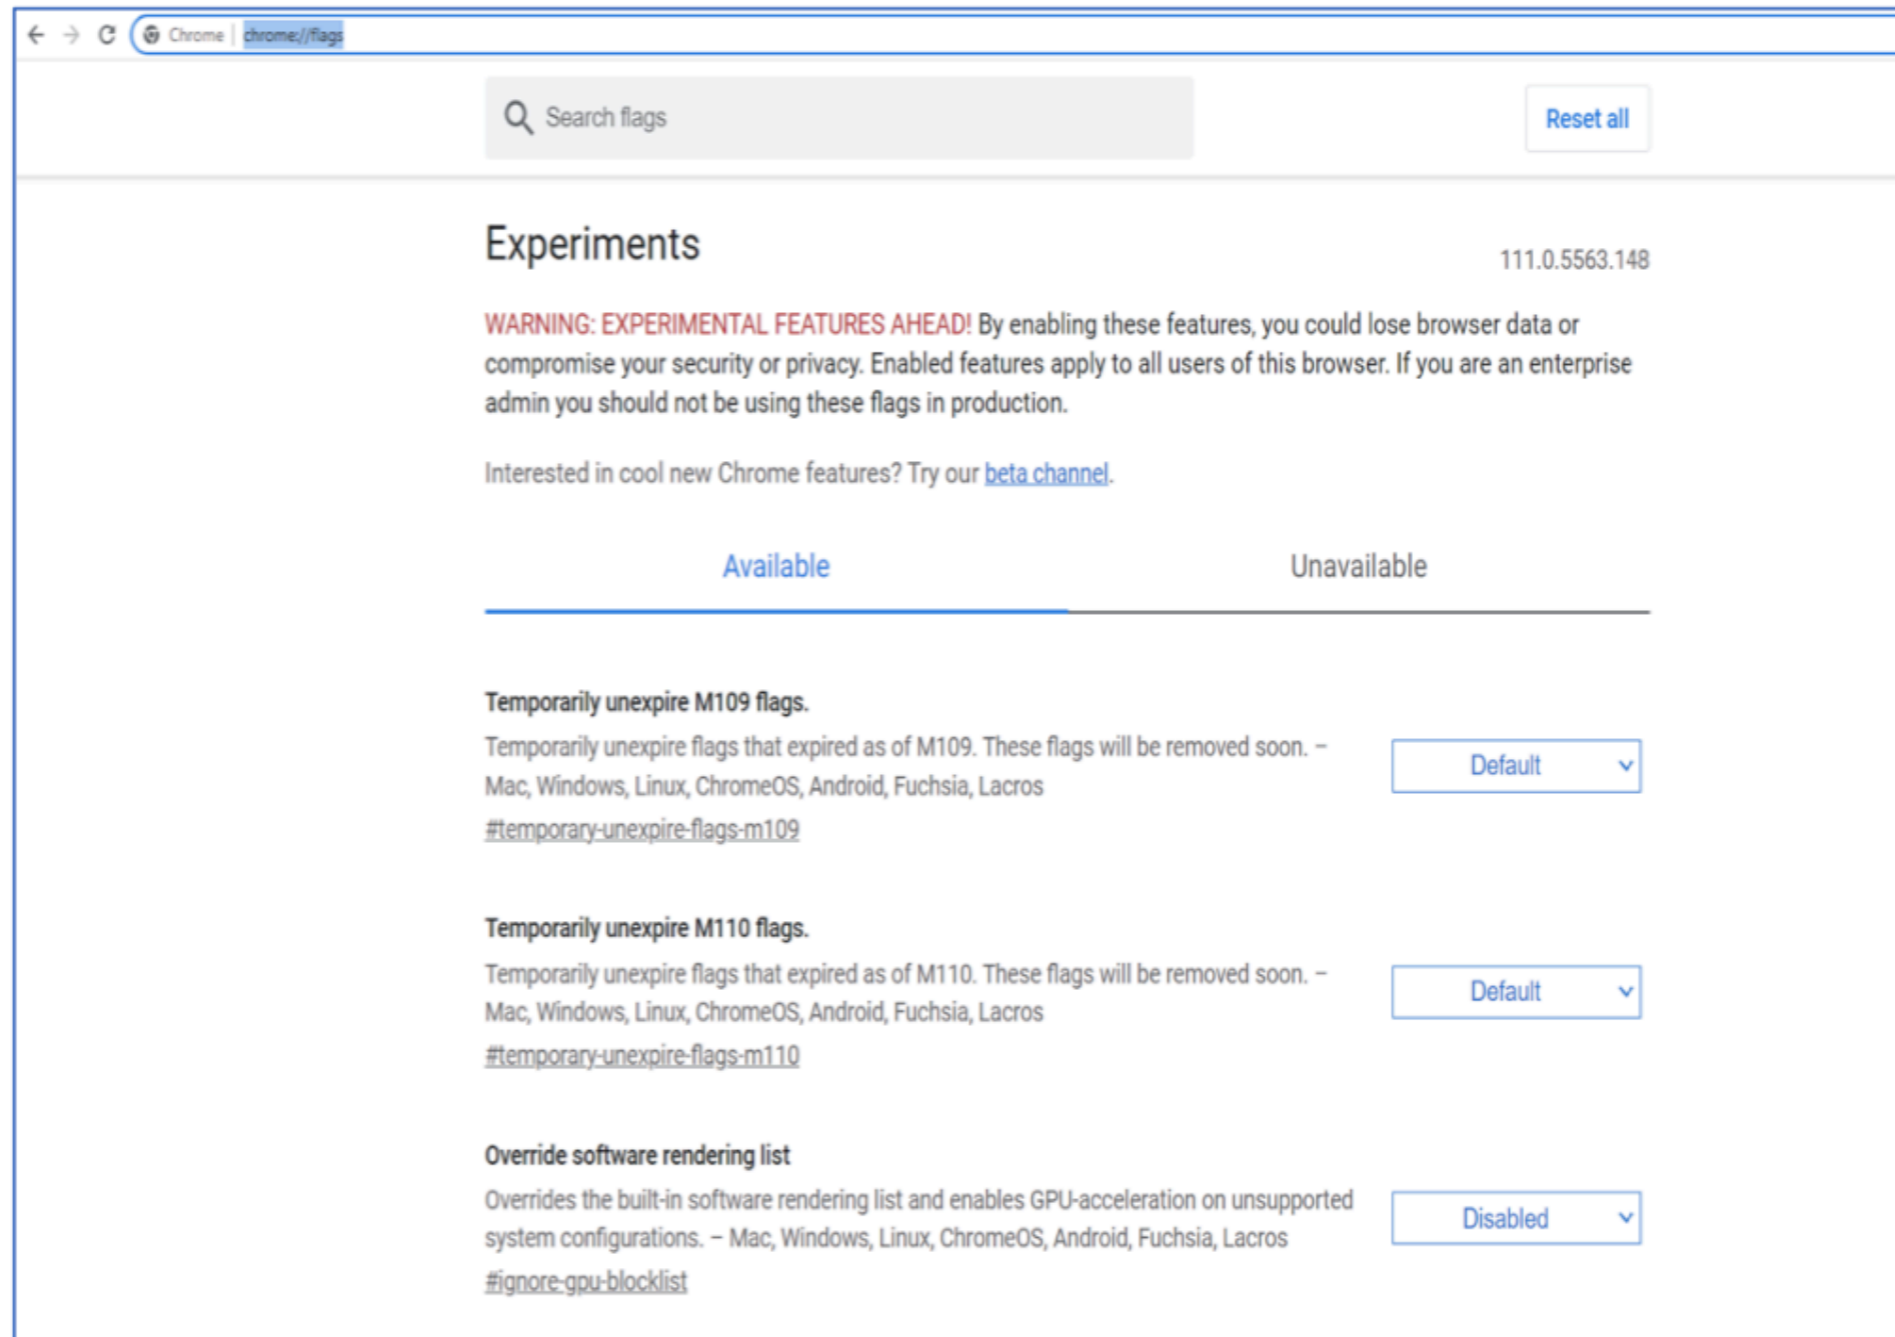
Chrome | chrome://flags

Search flags

Reset all

Experiments

111.0.5563.148

WARNING: EXPERIMENTAL FEATURES AHEAD! By enabling these features, you could lose browser data or compromise your security or privacy. Enabled features apply to all users of this browser. If you are an enterprise admin you should not be using these flags in production.

Interested in cool new Chrome features? Try our beta channel.

Available

Unavailable

Temporarily unexpire M109 flags.

Temporarily unexpire flags that expired as of M109. These flags will be removed soon. – Mac, Windows, Linux, ChromeOS, Android, Fuchsia, Lacros

#temporary-unexpire-flags-m109

Default

Temporarily unexpire M110 flags.

Temporarily unexpire flags that expired as of M110. These flags will be removed soon. – Mac, Windows, Linux, ChromeOS, Android, Fuchsia, Lacros

#temporary-unexpire-flags-m110

Default

Override software rendering list

Overrides the built-in software rendering list and enables GPU-acceleration on unsupported system configurations. – Mac, Windows, Linux, ChromeOS, Android, Fuchsia, Lacros

#ignore-gpu-blocklist

Disabled